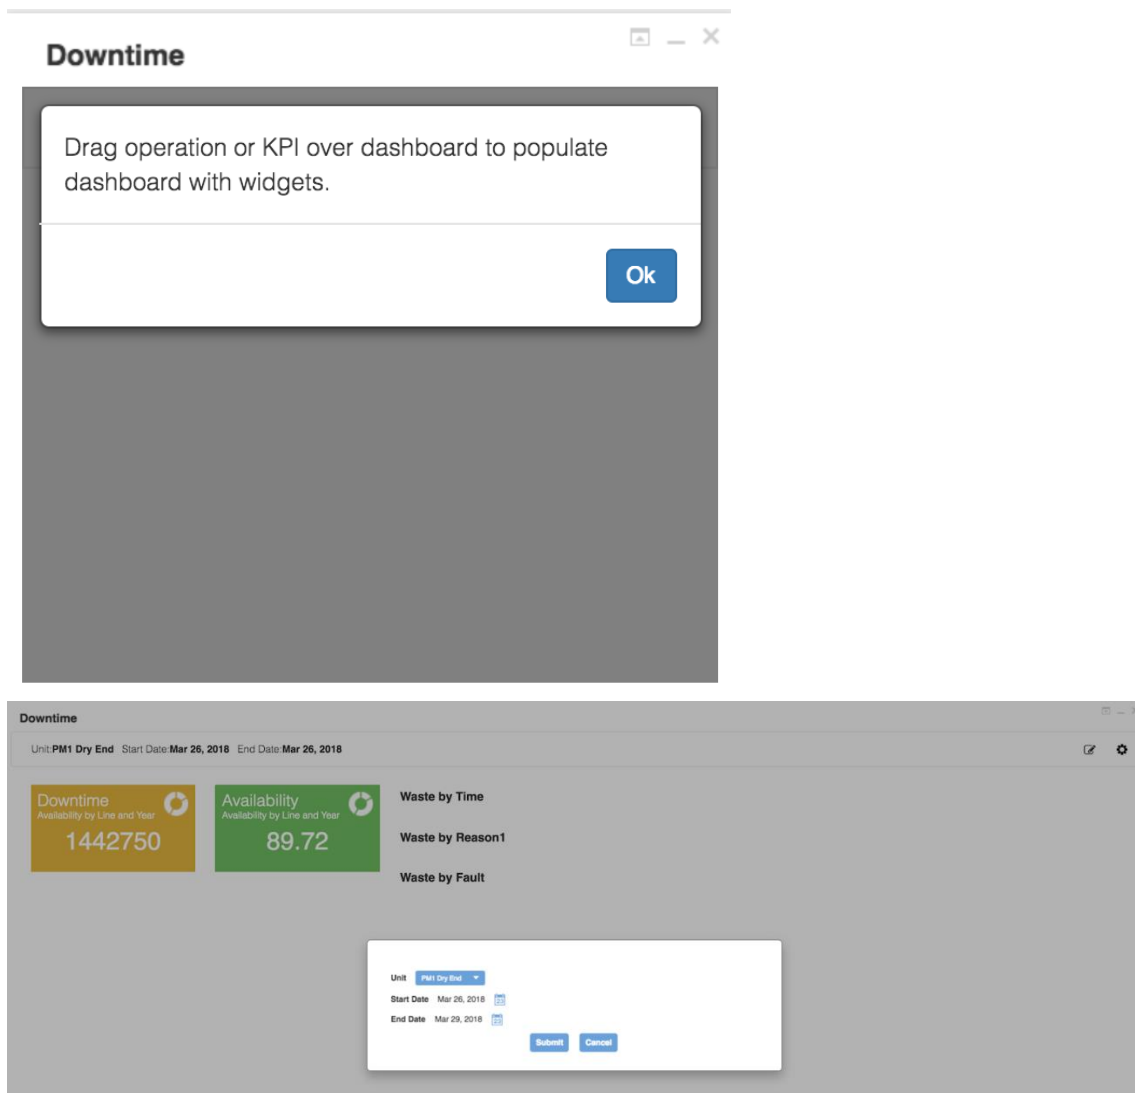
Downtime

Drag operation or KPI over dashboard to populate dashboard with widgets.

Ok

Downtime

Unit:PM1 Dry End Start Date:Mar 26, 2018 End Date:Mar 26, 2018

Downtime
Availability by Line and Year
1442750

Availability
Availability by Line and Year
89.72

Waste by Time

Waste by Reason1

Waste by Fault

Unit PM1 Dry End

Start Date Mar 26, 2018

End Date Mar 29, 2018

Submit Cancel